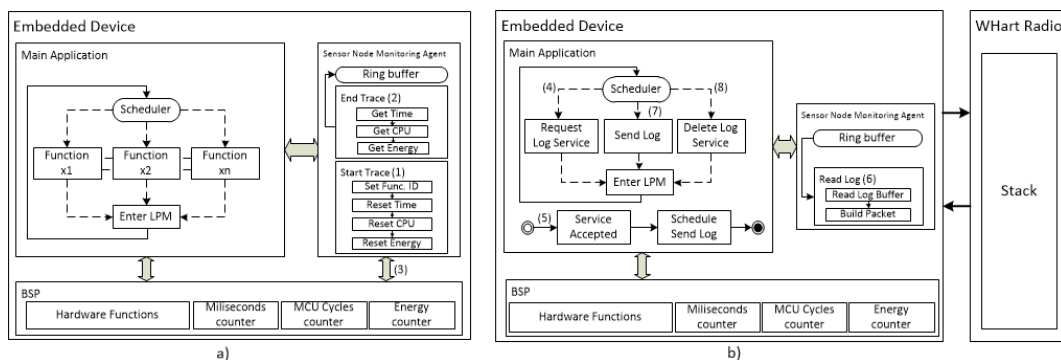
Embedded Device

Main Application

Scheduler

Function x1

Function x2

Function xn

Enter LPM

Sensor Node Monitoring Agent

Ring buffer

End Trace (2)

Get Time

Get CPU

Get Energy

Start Trace (1)

Set Func. ID

Reset Time

Reset CPU

Reset Energy

(3)

BSP

Hardware Functions

Miliseconds counter

MCU Cycles counter

Energy counter

a)

Embedded Device

Main Application

(4)

Scheduler

(8)

(7)

Request Log Service

Send Log

Delete Log Service

Enter LPM

(5)

Service Accepted

Schedule Send Log

Sensor Node Monitoring Agent

Ring buffer

Read Log (6)

Read Log Buffer

Build Packet

BSP

Hardware Functions

Miliseconds counter

MCU Cycles counter

Energy counter

b)

WHart Radio

Stack